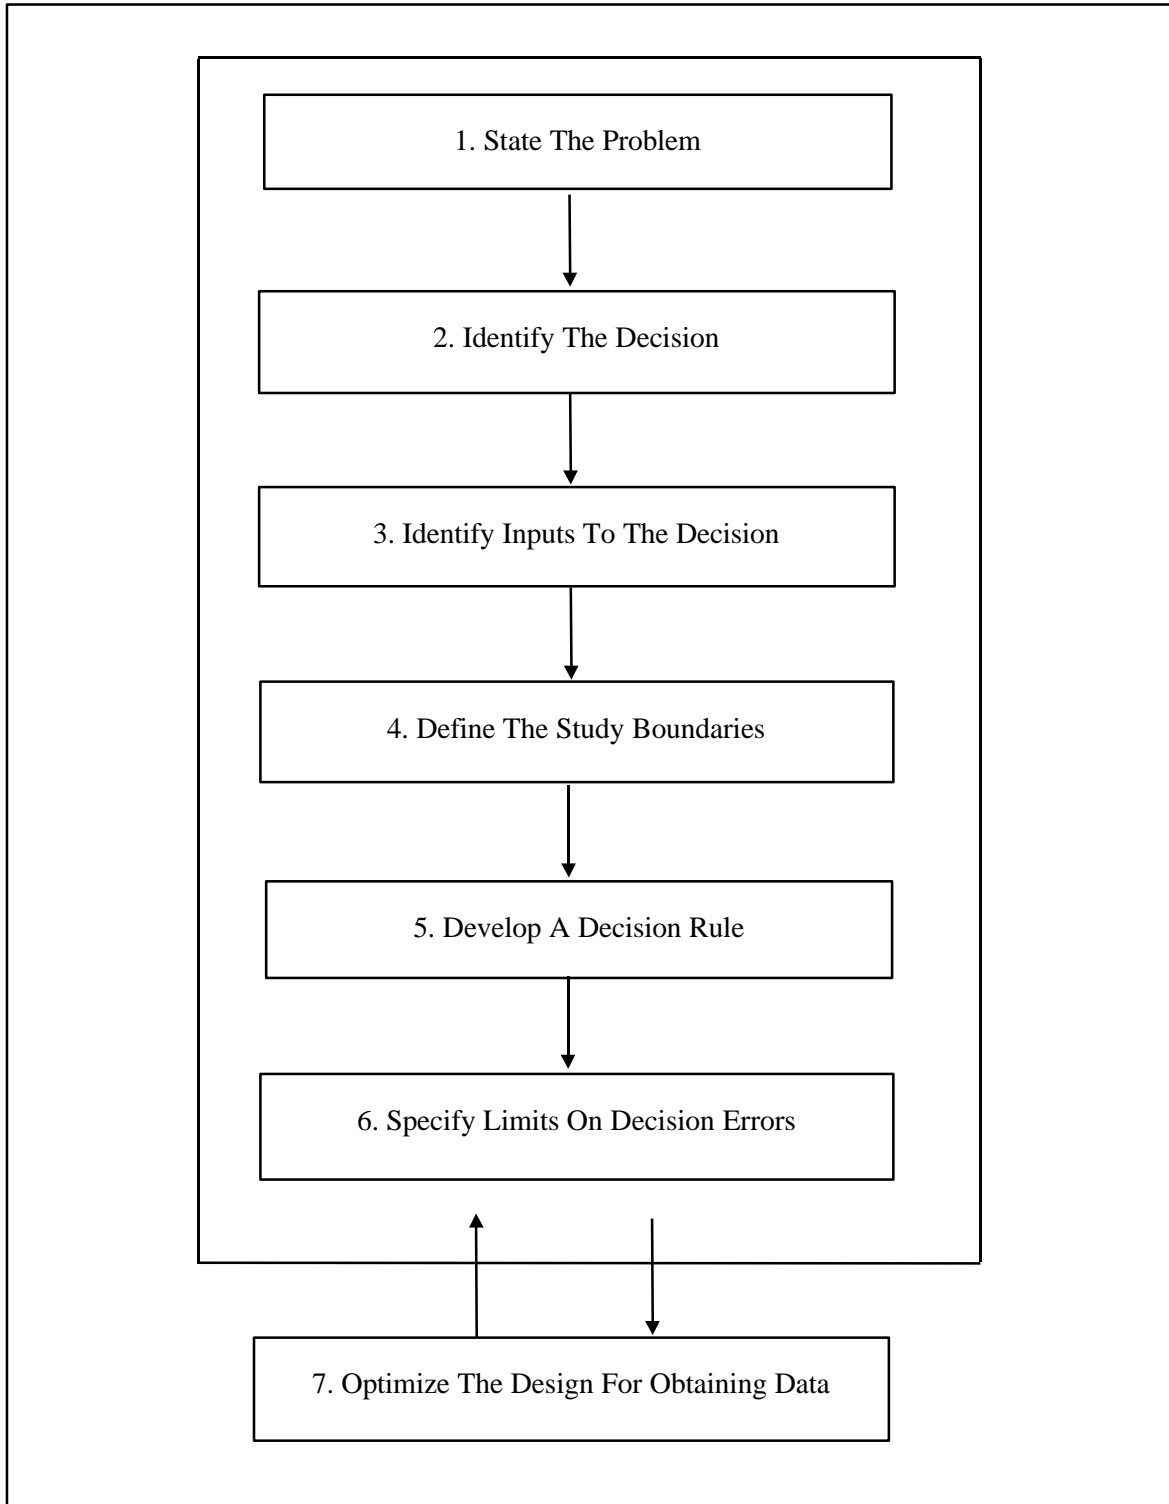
1. State The Problem

2. Identify The Decision

3. Identify Inputs To The Decision

4. Define The Study Boundaries

5. Develop A Decision Rule

6. Specify Limits On Decision Errors

7. Optimize The Design For Obtaining Data